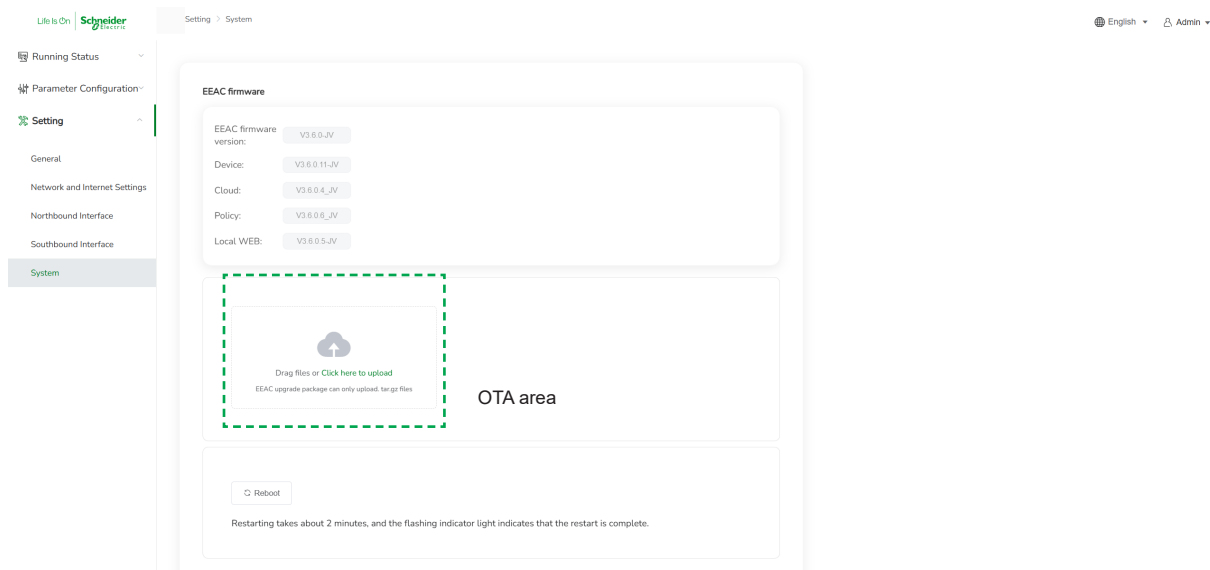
Life Is On Schneider Electric

Setting > System

English Admin

Running Status

Parameter Configuration

Setting

General

Network and Internet Settings

Northbound Interface

Southbound Interface

System

EEAC firmware

EEAC firmware version: V3.6.0-JV

Device: V3.6.0.11-JV

Cloud: V3.6.0.4_JV

Policy: V3.6.0.6_JV

Local WEB: V3.6.0.5.JV

Drag files or Click here to upload

EEAC upgrade package can only upload. tar.gz files

OTA area

Reboot

Restarting takes about 2 minutes, and the flashing indicator light indicates that the restart is complete.